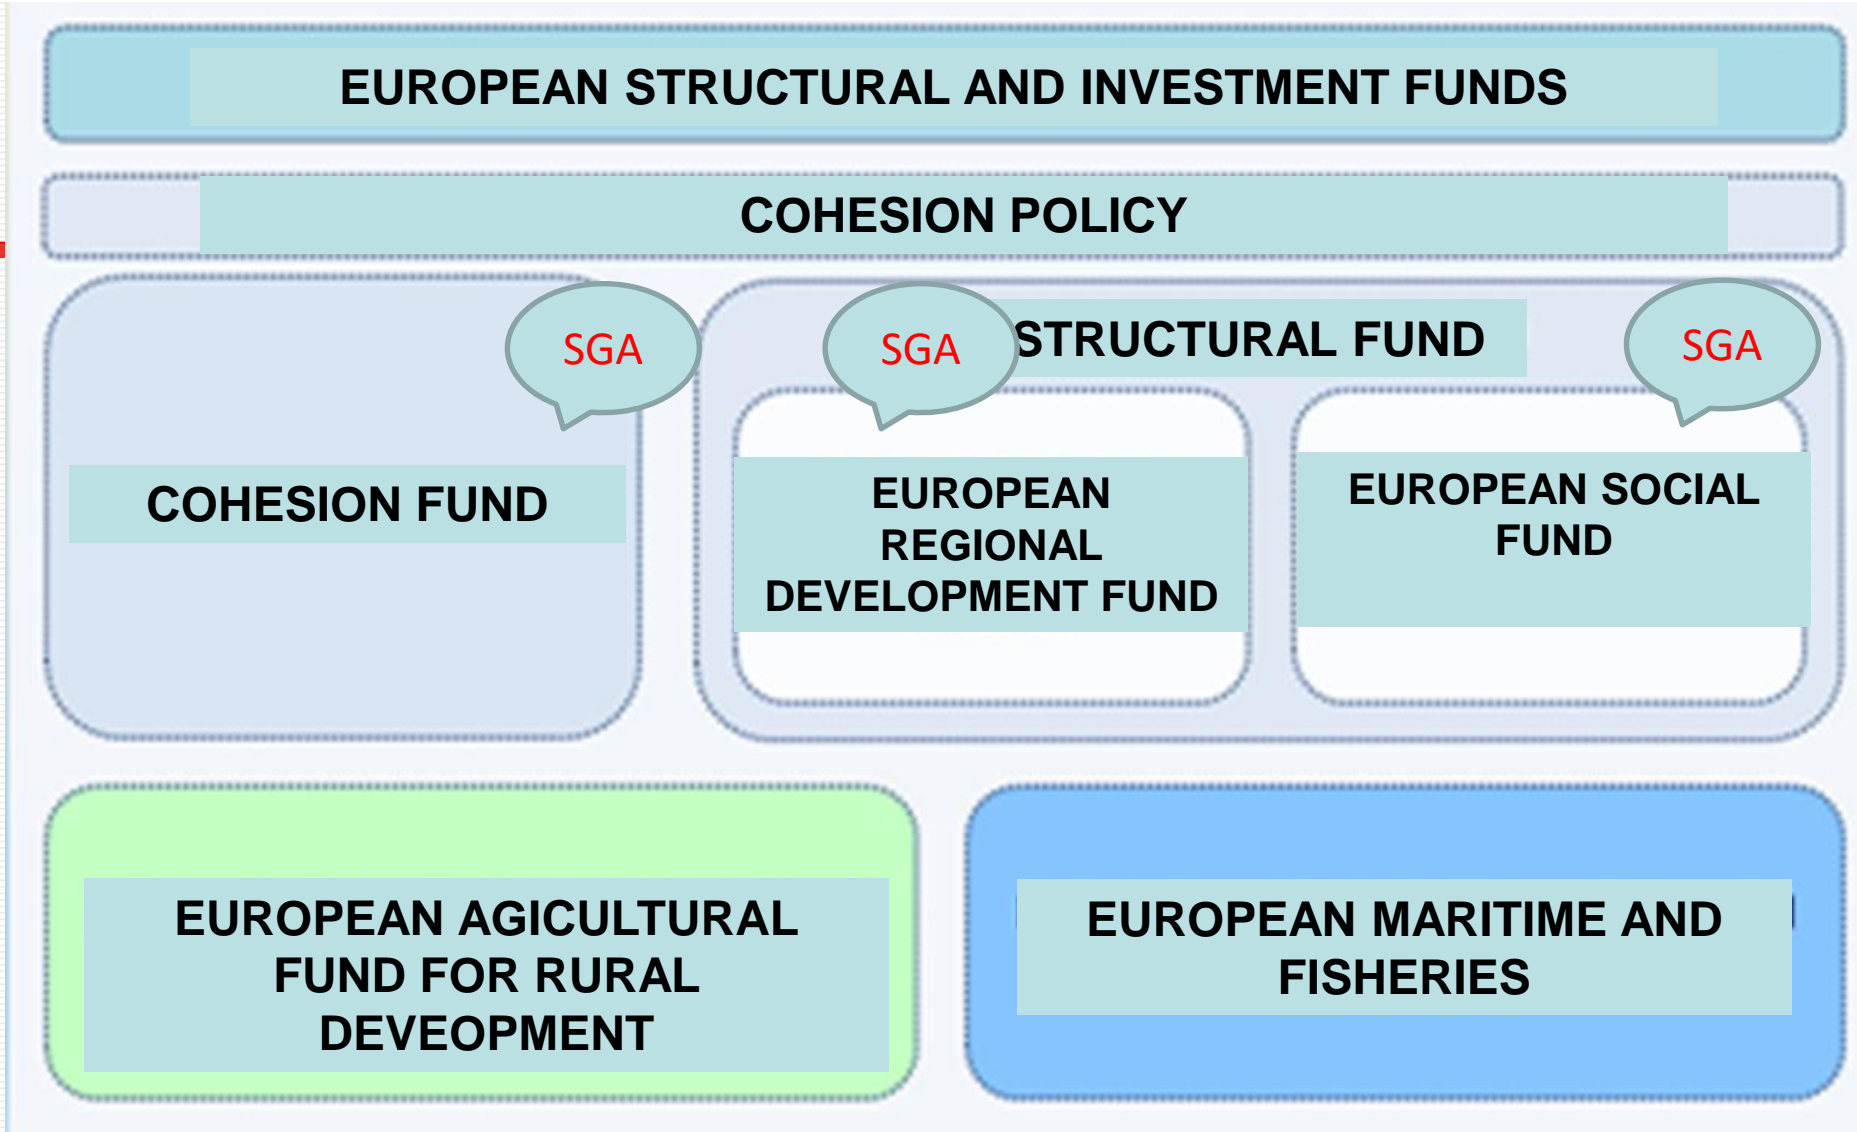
EUROPEAN STRUCTURAL AND INVESTMENT FUNDS

COHESION POLICY

SGA

COHESION FUND

SGA

STRUCTURAL FUND

SGA

EUROPEAN REGIONAL DEVELOPMENT FUND

EUROPEAN SOCIAL FUND

EUROPEAN AGICULTURAL FUND FOR RURAL DEVEOPMENT

EUROPEAN MARITIME AND FISHERIES